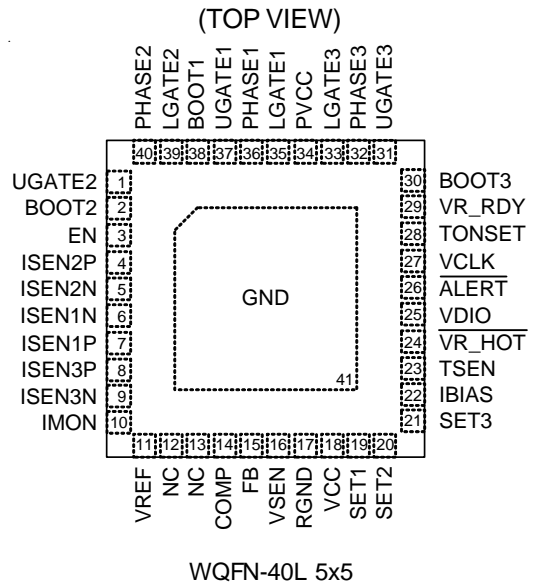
(TOP VIEW)

PHASE2 LGATE2 BOOT1 UGATE1 PHASE1 LGATE1 PVCC LGATE3 PHASE3 UGATE3

40 39 38 37 36 35 34 33 32 31

UGATE2 1
BOOT2 2
EN 3
ISEN2P 4
ISEN2N 5
ISEN1N 6
ISEN1P 7
ISEN3P 8
ISEN3N 9
IMON 10

30 BOOT3
29 VR_RDY
28 TONSET
27 VCLK
26 $\overline{ALERT}$
25 VDIO
24 $\overline{VR\_HOT}$
23 TSEN
22 IBIAS
21 SET3

GND

41

11 12 13 14 15 16 17 18 19 20

VREF NC NC COMP FB VSEN RGND VCC SET1 SET2

WQFN-40L 5x5